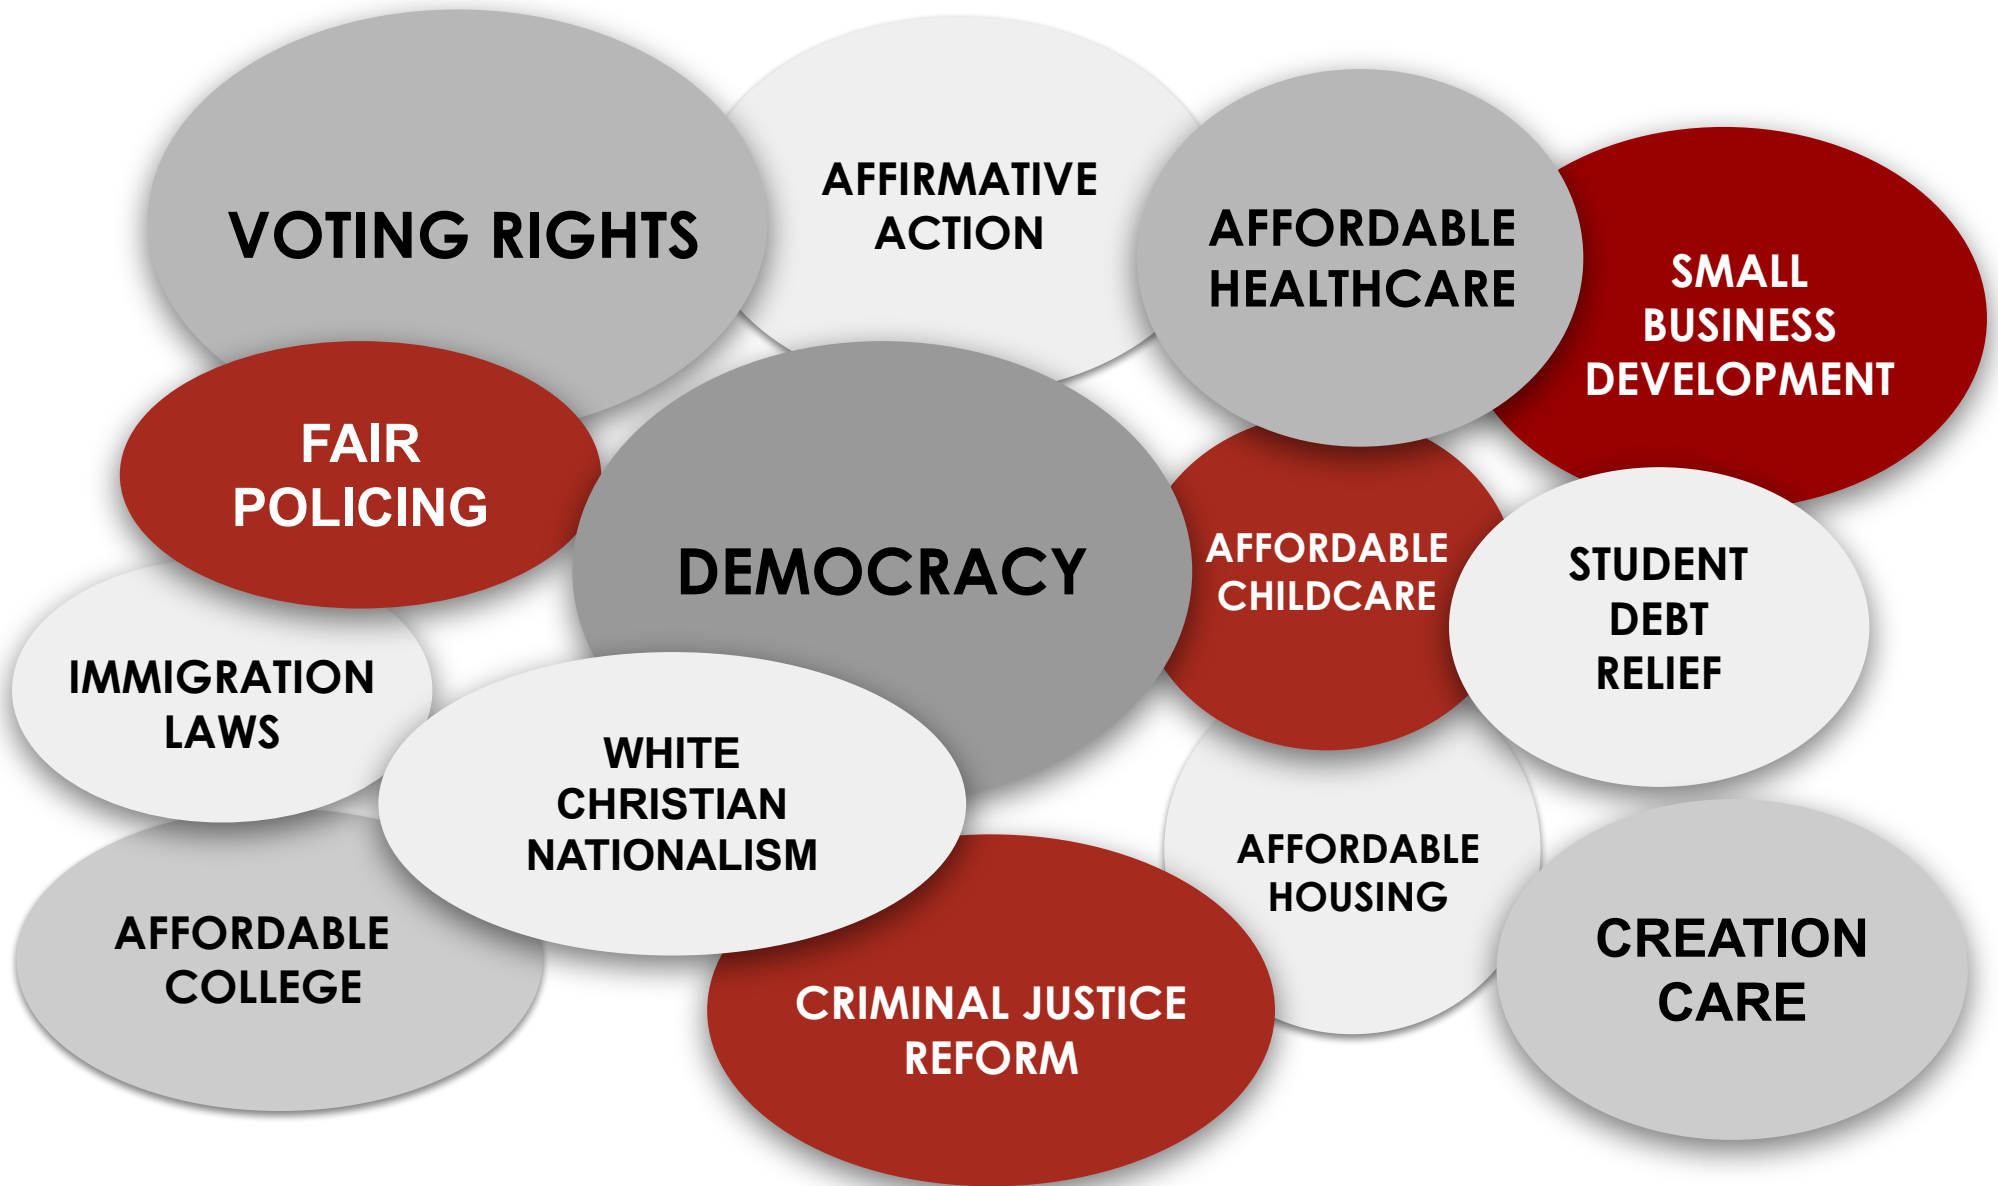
VOTING RIGHTS

AFFIRMATIVE ACTION

AFFORDABLE HEALTHCARE

SMALL BUSINESS DEVELOPMENT

FAIR POLICING

DEMOCRACY

AFFORDABLE CHILDCARE

STUDENT DEBT RELIEF

IMMIGRATION LAWS

WHITE CHRISTIAN NATIONALISM

AFFORDABLE HOUSING

AFFORDABLE COLLEGE

CRIMINAL JUSTICE REFORM

CREATION CARE